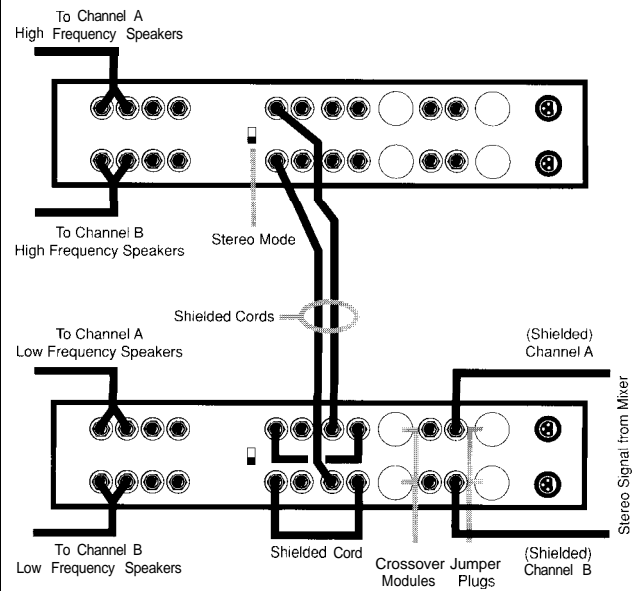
To Channel A
High Frequency Speakers

To Channel B
High Frequency Speakers

Stereo Mode

Shielded Cords

To Channel A
Low Frequency Speakers

(Shielded)
Channel A

Stereo Signal from Mixer

To Channel B
Low Frequency Speakers

Shielded Cord

Crossover Modules

Jumper Plugs

(Shielded)
Channel B